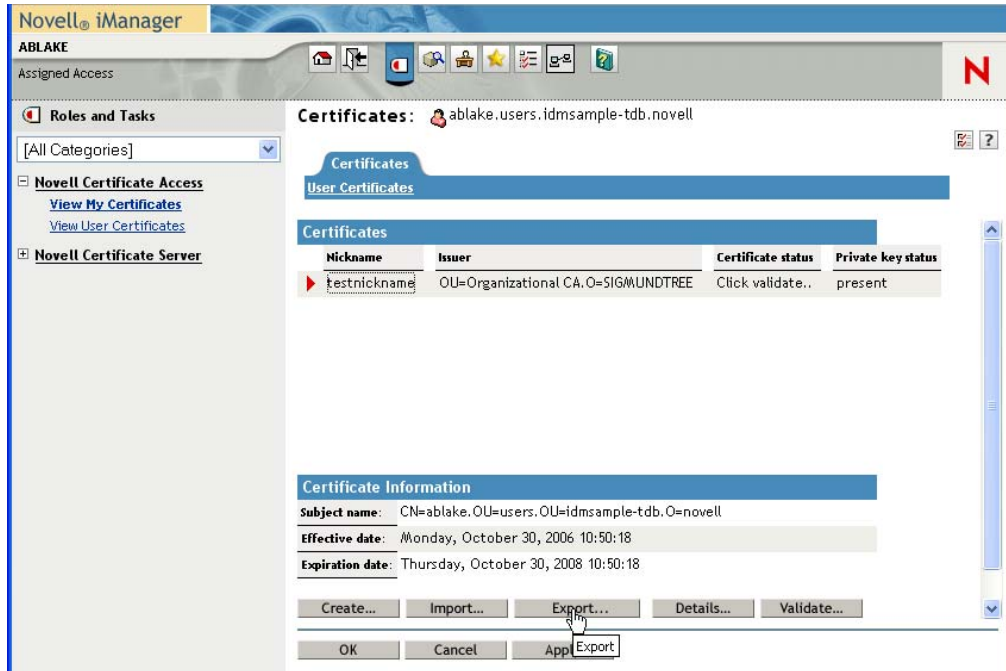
Novell® iManager

ABLAKE

Assigned Access

N

Roles and Tasks

[All Categories]

Novell Certificate Access

View My Certificates

View User Certificates

Novell Certificate Server

Certificates: ablake.users.idmsample-tdb.novell

Certificates

User Certificates

Certificates

| Nickname | Issuer | Certificate status | Private key status |
|---|---|---|---|
| testnickname | OU=Organizational CA.O=SIGMUNDTREE | Click validate.. | present |

Certificate Information

| | |
|---|---|
| Subject name: | CN=ablake.OU=users.OU=idmsample-tdb.O=novell |
| Effective date: | Monday, October 30, 2006 10:50:18 |
| Expiration date: | Thursday, October 30, 2008 10:50:18 |

Create... Import... Export... Details... Validate...

OK Cancel App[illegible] Export